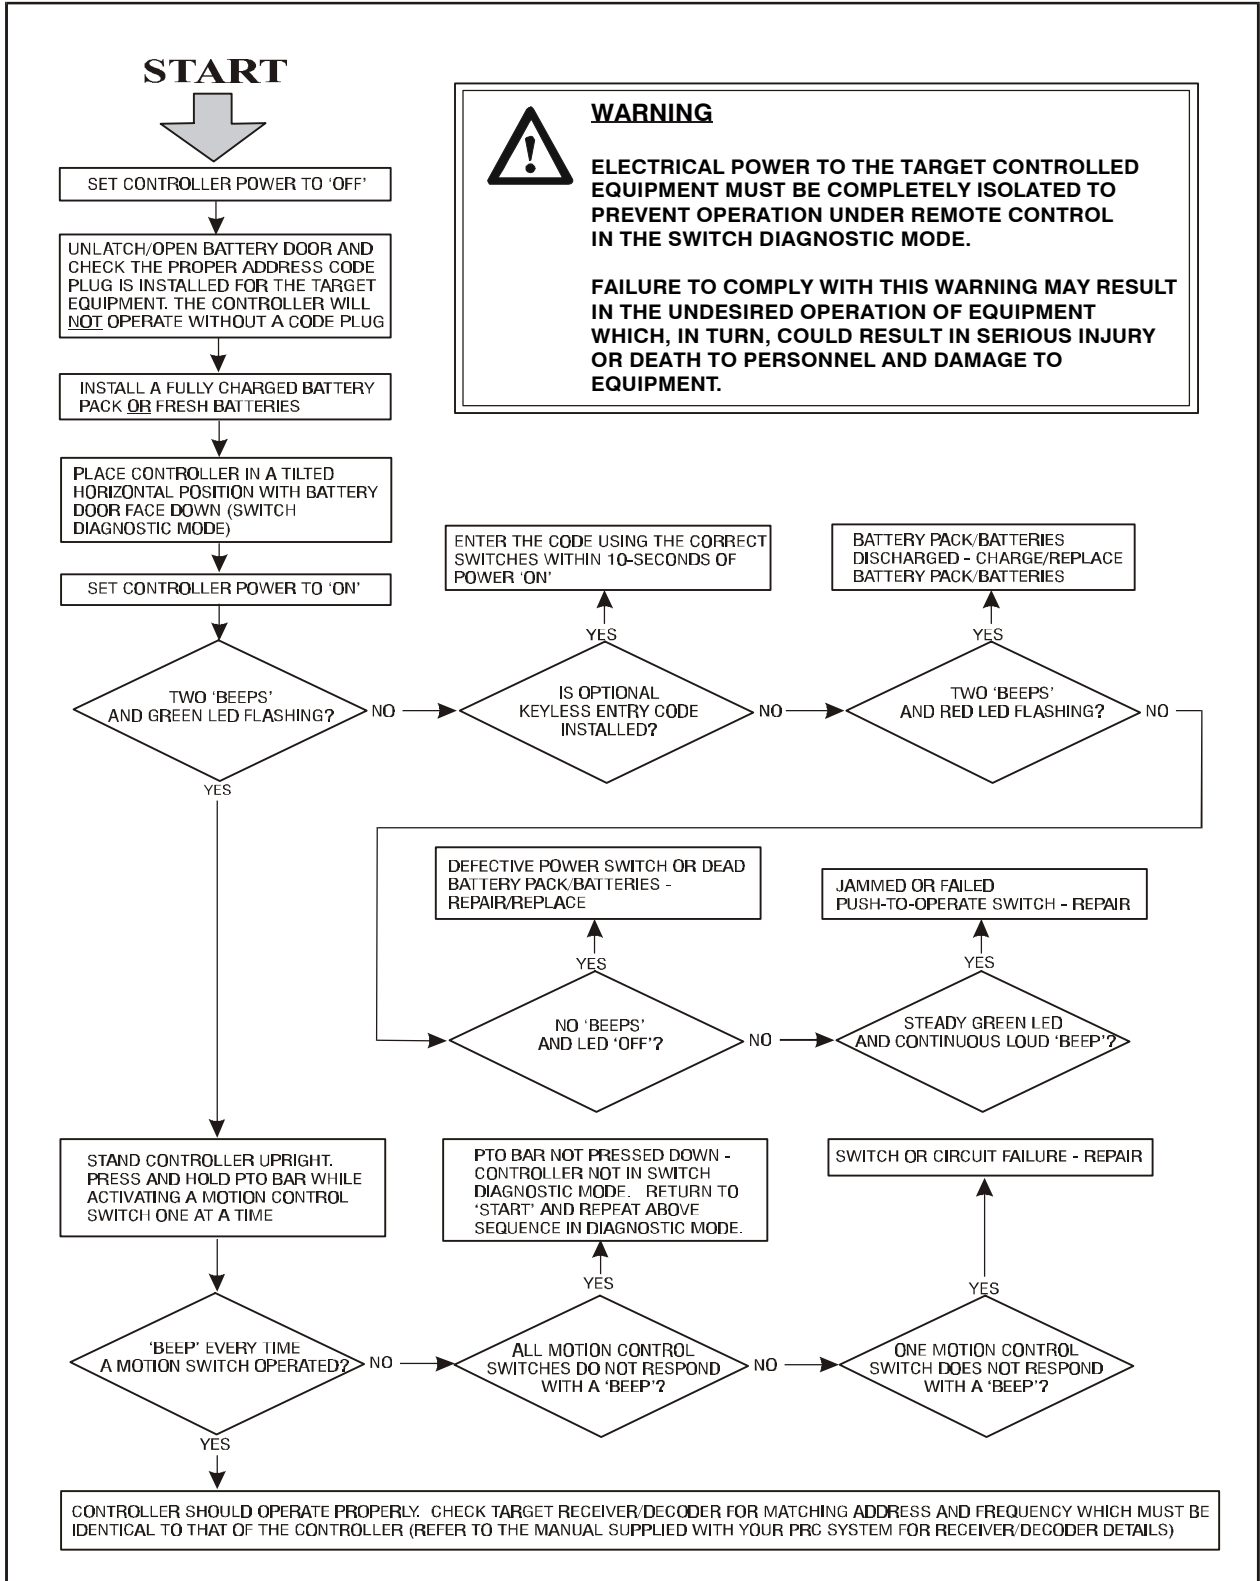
START

WARNING

ELECTRICAL POWER TO THE TARGET CONTROLLED EQUIPMENT MUST BE COMPLETELY ISOLATED TO PREVENT OPERATION UNDER REMOTE CONTROL IN THE SWITCH DIAGNOSTIC MODE.

FAILURE TO COMPLY WITH THIS WARNING MAY RESULT IN THE UNDESIRED OPERATION OF EQUIPMENT WHICH, IN TURN, COULD RESULT IN SERIOUS INJURY OR DEATH TO PERSONNEL AND DAMAGE TO EQUIPMENT.

SET CONTROLLER POWER TO 'OFF'

UNLATCH/OPEN BATTERY DOOR AND CHECK THE PROPER ADDRESS CODE PLUG IS INSTALLED FOR THE TARGET EQUIPMENT. THE CONTROLLER WILL NOT OPERATE WITHOUT A CODE PLUG

INSTALL A FULLY CHARGED BATTERY PACK OR FRESH BATTERIES

PLACE CONTROLLER IN A TILTED HORIZONTAL POSITION WITH BATTERY DOOR FACE DOWN (SWITCH DIAGNOSTIC MODE)

SET CONTROLLER POWER TO 'ON'

TWO 'BEEPS' AND GREEN LED FLASHING?

NO

IS OPTIONAL KEYLESS ENTRY CODE INSTALLED?

YES

ENTER THE CODE USING THE CORRECT SWITCHES WITHIN 10-SECONDS OF POWER 'ON'

NO

TWO 'BEEPS' AND RED LED FLASHING?

YES

BATTERY PACK/BATTERIES DISCHARGED - CHARGE/REPLACE BATTERY PACK/BATTERIES

NO

YES

NO 'BEEPS' AND LED 'OFF'?

YES

DEFECTIVE POWER SWITCH OR DEAD BATTERY PACK/BATTERIES - REPAIR/REPLACE

NO

STEADY GREEN LED AND CONTINUOUS LOUD 'BEEP'?

YES

JAMMED OR FAILED PUSH-TO-OPERATE SWITCH - REPAIR

STAND CONTROLLER UPRIGHT. PRESS AND HOLD PTO BAR WHILE ACTIVATING A MOTION CONTROL SWITCH ONE AT A TIME

'BEEP' EVERY TIME A MOTION SWITCH OPERATED?

NO

ALL MOTION CONTROL SWITCHES DO NOT RESPOND WITH A 'BEEP'?

YES

PTO BAR NOT PRESSED DOWN - CONTROLLER NOT IN SWITCH DIAGNOSTIC MODE. RETURN TO 'START' AND REPEAT ABOVE SEQUENCE IN DIAGNOSTIC MODE.

NO

ONE MOTION CONTROL SWITCH DOES NOT RESPOND WITH A 'BEEP'?

YES

SWITCH OR CIRCUIT FAILURE - REPAIR

YES

CONTROLLER SHOULD OPERATE PROPERLY. CHECK TARGET RECEIVER/DECODER FOR MATCHING ADDRESS AND FREQUENCY WHICH MUST BE IDENTICAL TO THAT OF THE CONTROLLER (REFER TO THE MANUAL SUPPLIED WITH YOUR PRC SYSTEM FOR RECEIVER/DECODER DETAILS)